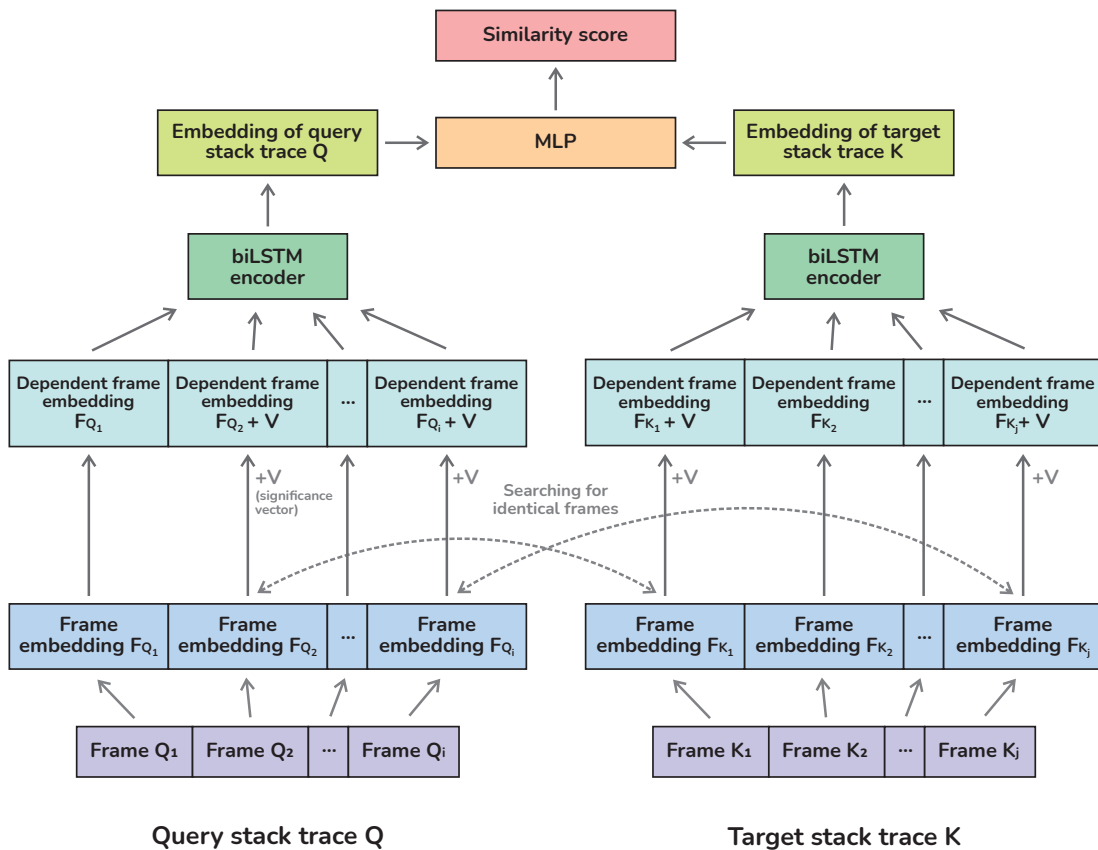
Similarity score

Embedding of query stack trace Q

MLP

Embedding of target stack trace K

biLSTM encoder

biLSTM encoder

Dependent frame embedding $F_{Q_1}$

Dependent frame embedding $F_{Q_2}$ + V

...

Dependent frame embedding $F_{Q_i}$ + V

Dependent frame embedding $F_{K_1}$ + V

Dependent frame embedding $F_{K_2}$

...

Dependent frame embedding $F_{K_j}$ + V

+V (significance vector)

+V

Searching for identical frames

+V

+V

Frame embedding $F_{Q_1}$

Frame embedding $F_{Q_2}$

...

Frame embedding $F_{Q_i}$

Frame embedding $F_{K_1}$

Frame embedding $F_{K_2}$

...

Frame embedding $F_{K_j}$

Frame $Q_1$

Frame $Q_2$

...

Frame $Q_i$

Frame $K_1$

Frame $K_2$

...

Frame $K_j$

Query stack trace Q

Target stack trace K